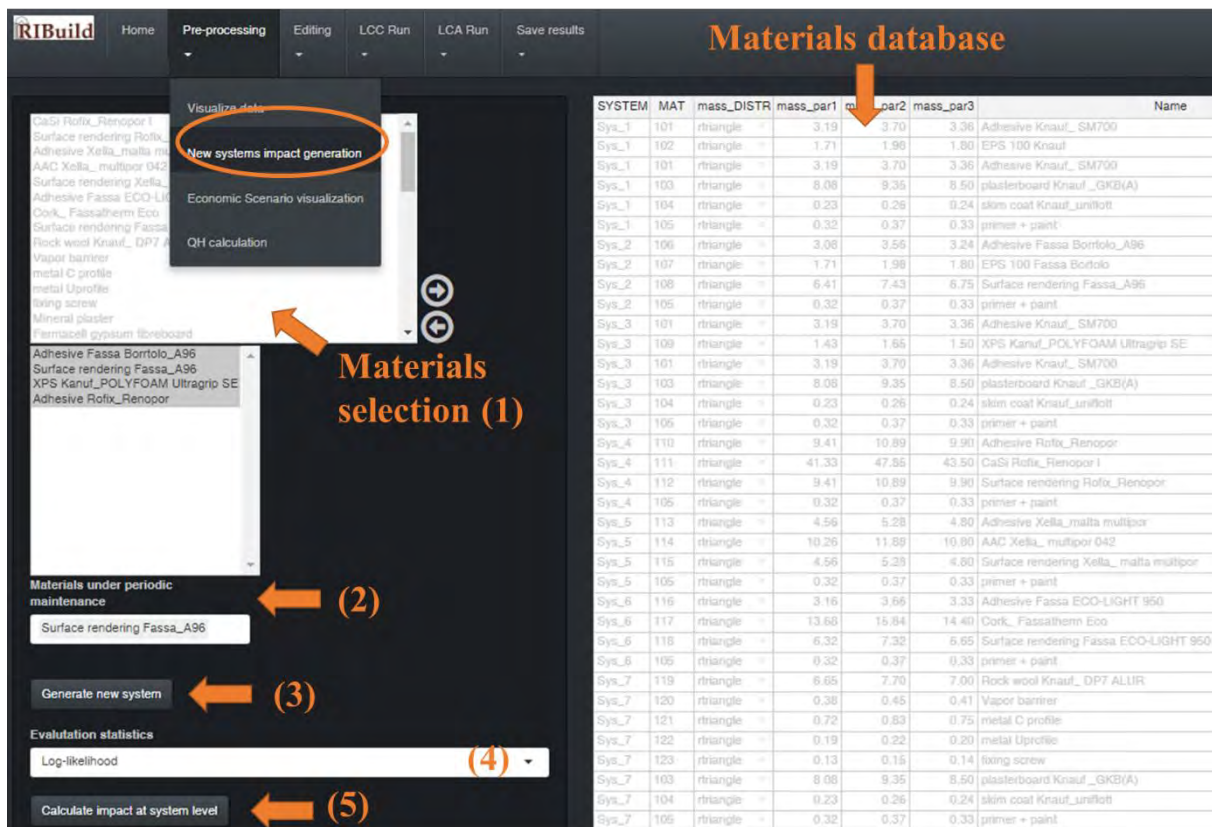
RIBuild Home Pre-processing Editing LCC Run LCA Run Save results

Materials database

Visualize data
New systems impact generation
Economic Scenario visualization
QH calculation

CaSi Rofix_Renopor I
Surface rendering Rofix_
Adhesive Xella_malta mu
AAC Xella_ multipor 042
Surface rendering Xella_
Adhesive Fassa ECO-LIG
Cork_ Fassatherm Eco
Surface rendering Fassa
Rock wool Knauf_ DP7 A
Vapor barrier
metal C profile
metal Uprofile
fixing screw
Mineral plaster
Fermacell gypsum fibreboard

Adhesive Fassa Borrtolo_A96
Surface rendering Fassa_A96
XPS Kanuf_POLYFOAM Ultragrip SE
Adhesive Rofix_Renopor

Materials selection (1)

Materials under periodic maintenance
(2)
Surface rendering Fassa_A96

Generate new system (3)

Evalutation statistics
Log-likelihood (4)

Calculate impact at system level (5)

| SYSTEM | MAT | mass_DISTR | mass_par1 | mass_par2 | mass_par3 | Name |
|---|---|---|---|---|---|---|
| Sys_1 | 101 | rtriangle | 3.19 | 3.70 | 3.36 | Adhesive Knauf_ SM700 |
| Sys_1 | 102 | rtriangle | 1.71 | 1.98 | 1.80 | EPS 100 Knauf |
| Sys_1 | 101 | rtriangle | 3.19 | 3.70 | 3.36 | Adhesive Knauf_ SM700 |
| Sys_1 | 103 | rtriangle | 8.08 | 9.35 | 8.50 | plasterboard Knauf _GKB(A) |
| Sys_1 | 104 | rtriangle | 0.23 | 0.26 | 0.24 | skim coat Knauf_uniflott |
| Sys_1 | 105 | rtriangle | 0.32 | 0.37 | 0.33 | primer + paint |
| Sys_2 | 106 | rtriangle | 3.08 | 3.56 | 3.24 | Adhesive Fassa Borrtolo_A96 |
| Sys_2 | 107 | rtriangle | 1.71 | 1.98 | 1.80 | EPS 100 Fassa Bortolo |
| Sys_2 | 108 | rtriangle | 6.41 | 7.43 | 6.75 | Surface rendering Fassa_A96 |
| Sys_2 | 105 | rtriangle | 0.32 | 0.37 | 0.33 | primer + paint |
| Sys_3 | 101 | rtriangle | 3.19 | 3.70 | 3.36 | Adhesive Knauf_ SM700 |
| Sys_3 | 109 | rtriangle | 1.43 | 1.65 | 1.50 | XPS Kanuf_POLYFOAM Ultragrip SE |
| Sys_3 | 101 | rtriangle | 3.19 | 3.70 | 3.36 | Adhesive Knauf_ SM700 |
| Sys_3 | 103 | rtriangle | 8.08 | 9.35 | 8.50 | plasterboard Knauf _GKB(A) |
| Sys_3 | 104 | rtriangle | 0.23 | 0.26 | 0.24 | skim coat Knauf_uniflott |
| Sys_3 | 105 | rtriangle | 0.32 | 0.37 | 0.33 | primer + paint |
| Sys_4 | 110 | rtriangle | 9.41 | 10.89 | 9.90 | Adhesive Rofix_Renopor |
| Sys_4 | 111 | rtriangle | 41.33 | 47.85 | 43.50 | CaSi Rofix_Renopor I |
| Sys_4 | 112 | rtriangle | 9.41 | 10.89 | 9.90 | Surface rendering Rofix_Renopor |
| Sys_4 | 105 | rtriangle | 0.32 | 0.37 | 0.33 | primer + paint |
| Sys_5 | 113 | rtriangle | 4.56 | 5.28 | 4.80 | Adhesive Xella_malta multipor |
| Sys_5 | 114 | rtriangle | 10.26 | 11.88 | 10.80 | AAC Xella_ multipor 042 |
| Sys_5 | 115 | rtriangle | 4.56 | 5.28 | 4.80 | Surface rendering Xella_ malta multipor |
| Sys_5 | 105 | rtriangle | 0.32 | 0.37 | 0.33 | primer + paint |
| Sys_6 | 116 | rtriangle | 3.16 | 3.66 | 3.33 | Adhesive Fassa ECO-LIGHT 950 |
| Sys_6 | 117 | rtriangle | 13.68 | 15.84 | 14.40 | Cork_ Fassatherm Eco |
| Sys_6 | 118 | rtriangle | 6.32 | 7.32 | 6.65 | Surface rendering Fassa ECO-LIGHT 950 |
| Sys_6 | 105 | rtriangle | 0.32 | 0.37 | 0.33 | primer + paint |
| Sys_7 | 119 | rtriangle | 6.65 | 7.70 | 7.00 | Rock wool Knauf_ DP7 ALLUR |
| Sys_7 | 120 | rtriangle | 0.38 | 0.45 | 0.41 | Vapor barrier |
| Sys_7 | 121 | rtriangle | 0.72 | 0.83 | 0.75 | metal C profile |
| Sys_7 | 122 | rtriangle | 0.19 | 0.22 | 0.20 | metal Uprofile |
| Sys_7 | 123 | rtriangle | 0.13 | 0.15 | 0.14 | fixing screw |
| Sys_7 | 103 | rtriangle | 8.08 | 9.35 | 8.50 | plasterboard Knauf _GKB(A) |
| Sys_7 | 104 | rtriangle | 0.23 | 0.26 | 0.24 | skim coat Knauf_uniflott |
| Sys_7 | 105 | rtriangle | 0.32 | 0.37 | 0.33 | primer + paint |